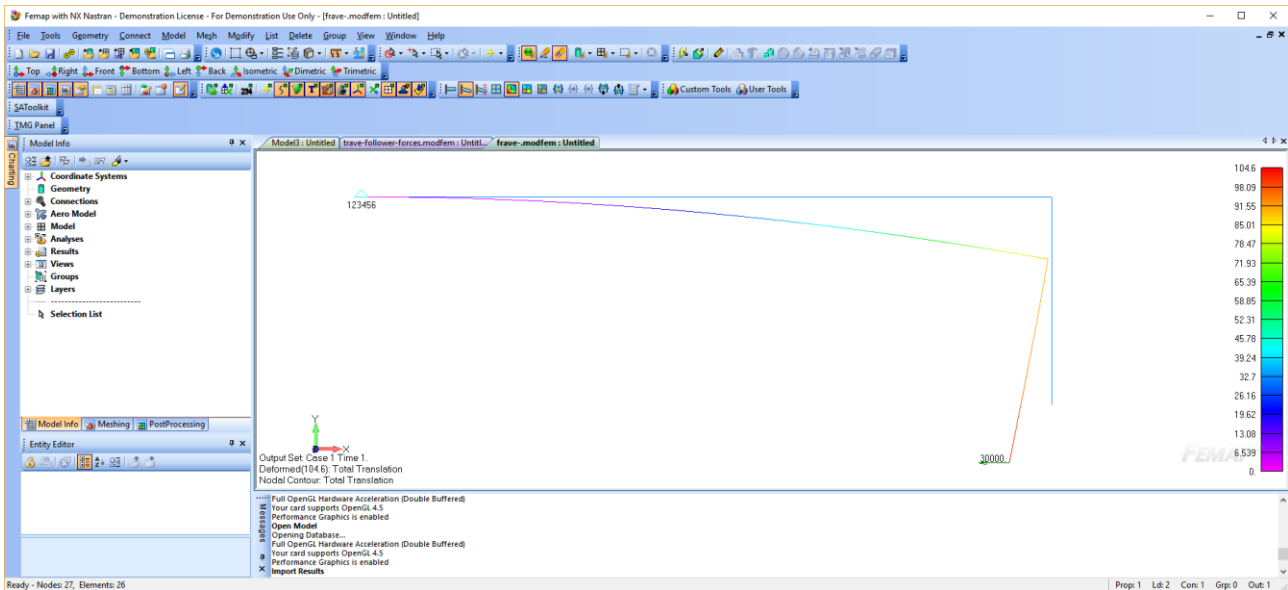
Femap with NX Nastran - Demonstration License - For Demonstration Use Only - [frave-.modfem : Untitled]

File Tools Geometry Connect Model Mesh Modify List Delete Group View Window Help

Top Right Front Bottom Left Back Isometric Dimetric Trimetric

Custom Tools User Tools

SAToolkit

TMG Panel

Charting

Model Info

Coordinate Systems
Geometry
Connections
Aero Model
Model
Analyses
Results
Views
Groups
Layers
--------------------------
Selection List

Model Info Meshing PostProcessing

Entity Editor

Model3 : Untitled frave-follower-forces.modfem : Untitl... frave-.modfem : Untitled

123456

30000

Output Set: Case 1 Time 1.
Deformed(104.6): Total Translation
Nodal Contour: Total Translation

FEMAP

104.6
98.09
91.55
85.01
78.47
71.93
65.39
58.85
52.31
45.78
39.24
32.7
26.16
19.62
13.08
6.539
0.

Messages

Full OpenGL Hardware Acceleration (Double Buffered)
Your card supports OpenGL 4.5
Performance Graphics is enabled
Open Model
Opening Database...
Full OpenGL Hardware Acceleration (Double Buffered)
Your card supports OpenGL 4.5
Performance Graphics is enabled
Import Results

Ready - Nodes: 27, Elements: 26

Prop: 1 Ld: 2 Con: 1 Grp: 0 Out: 1